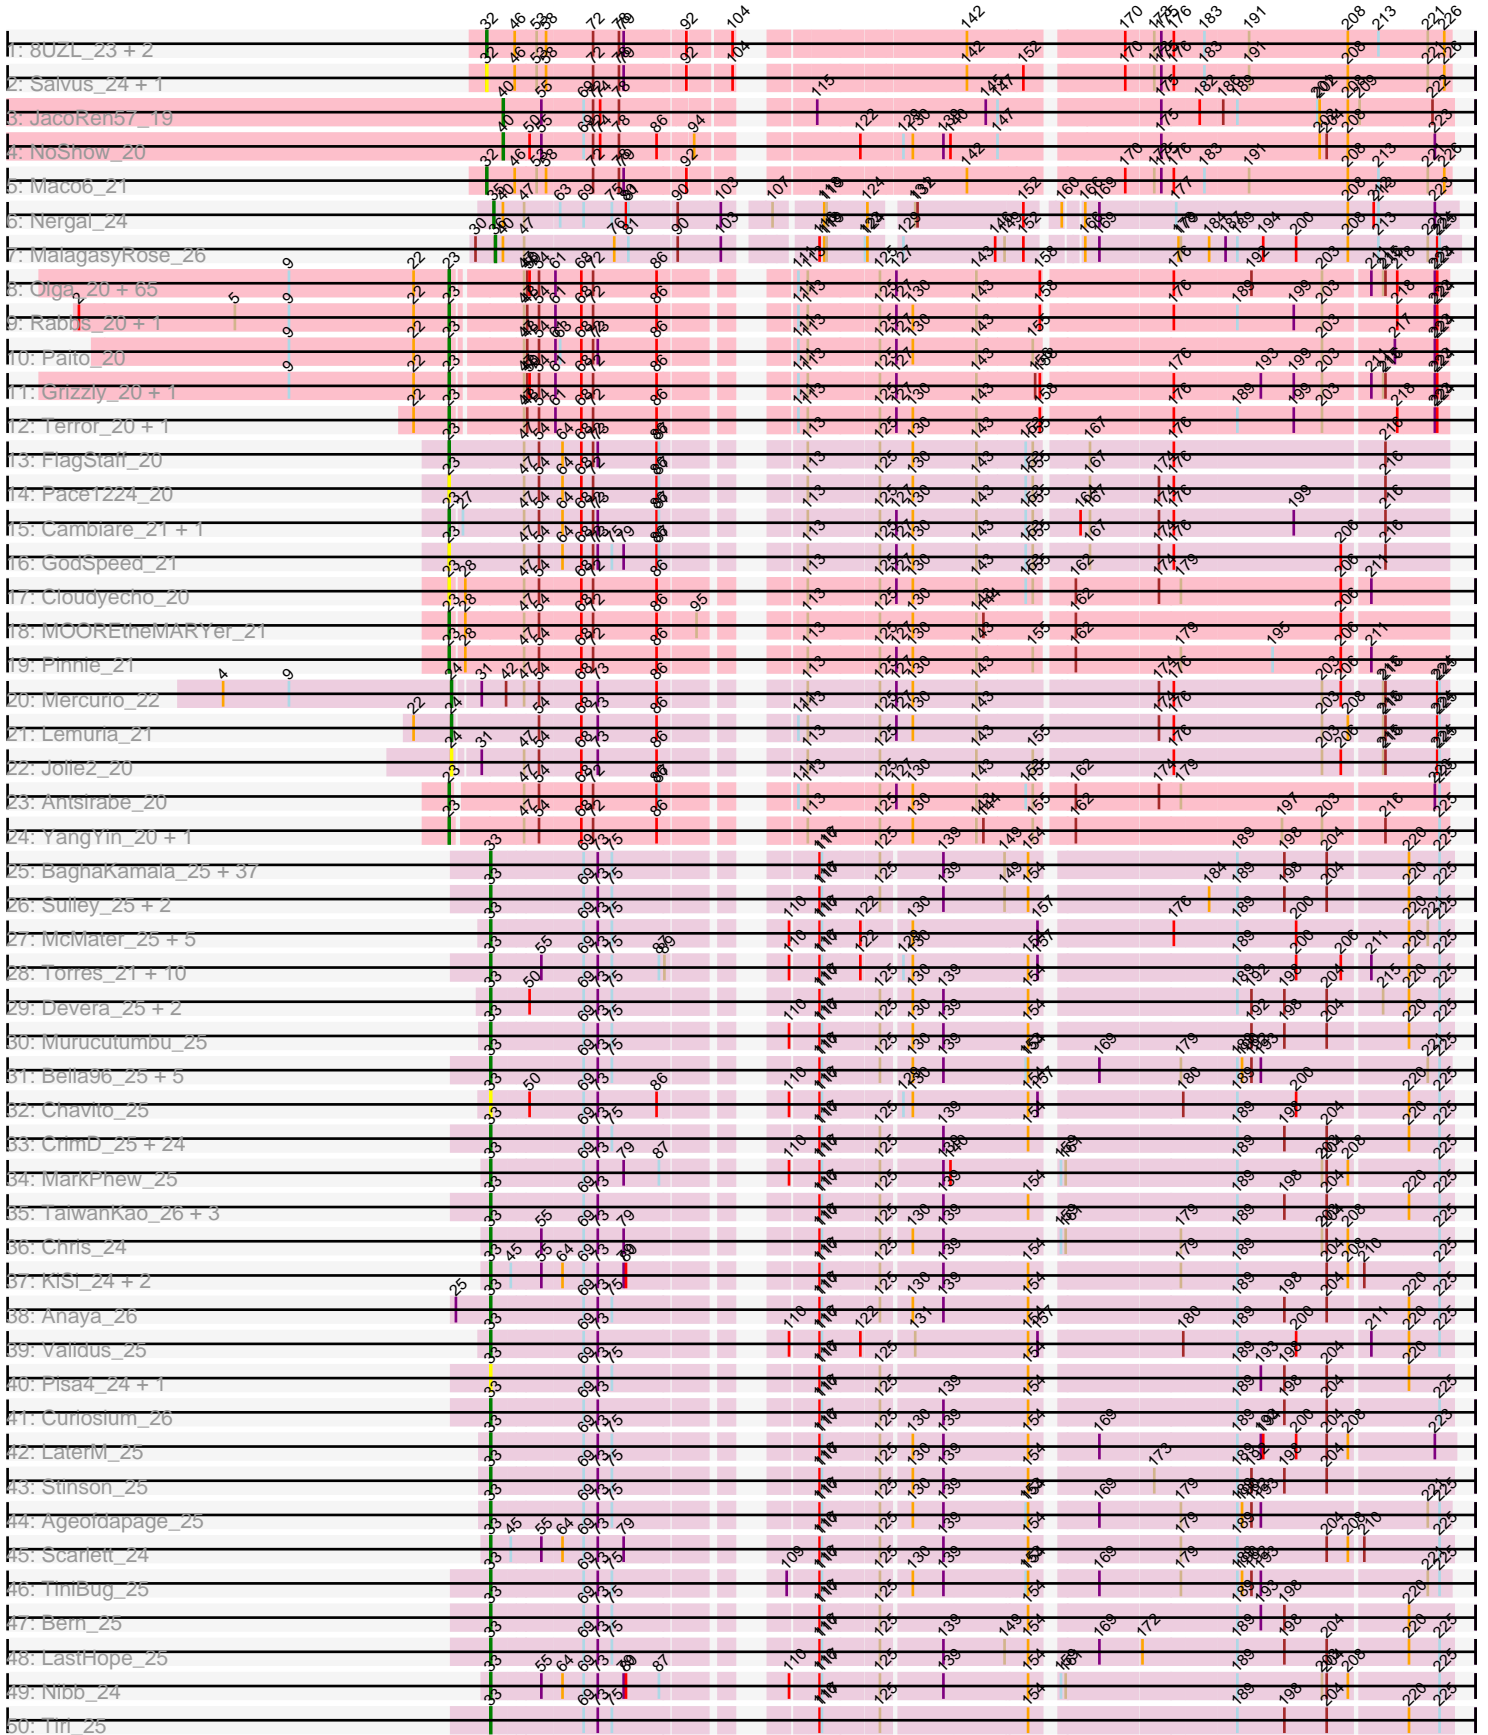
1: 8UZL_23 + 2
2: Salvus_24 + 1
3: JacoRen57_19
4: NoShow_20
5: Maco6_21
6: Nergal_24
7: MalagasyRose_26
8: Olga_20 + 65
9: Rabbs_20 + 1
10: Paito_20
11: Grizzly_20 + 1
12: Terror_20 + 1
13: FlagStaff_20
14: Pace1224_20
15: Cambiare_21 + 1
16: GodSpeed_21
17: Cloudyecho_20
18: MOOREtheMARYer_21
19: Pinnie_21
20: Mercurio_22
21: Lemuria_21
22: Jolie2_20
23: Antsirabe_20
24: YangYin_20 + 1
25: BaghaKamala_25 + 37
26: Sulley_25 + 2
27: McMater_25 + 5
28: Torres_21 + 10
29: Devera_25 + 2
30: Murucutumbu_25
31: Bella96_25 + 5
32: Chavito_25
33: CrimD_25 + 24
34: MarkPhew_25
35: TaiwanKao_26 + 3
36: Chris_24
37: KiSi_24 + 2
38: Anaya_26
39: Validus_25
40: Pisa4_24 + 1
41: Curiosium_26
42: LaterM_25
43: Stinson_25
44: Ageofdapage_25
45: Scarlett_24
46: TiniBug_25
47: Bern_25
48: LastHope_25
49: Nibb_24
50: Tiri_25